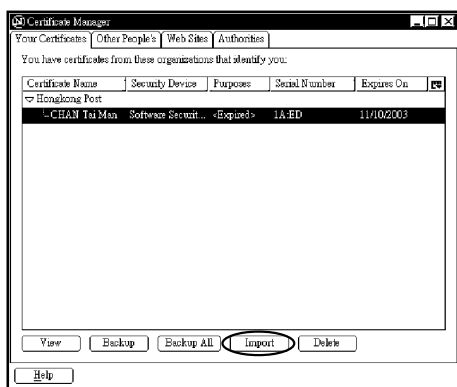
Certificate Manager

Your Certificates | Other People's | Web Sites | Authorities

You have certificates from these organizations that identify you:

| Certificate Name | Security Device | Purposes | Serial Number | Expires On |
|---|---|---|---|---|
| Hongkong Post | | | | |
| CHAN Tai Man | Software Securit... | <Expired> | 1A:ED | 11/10/2003 |

View | Backup | Backup All | Import | Delete

Help